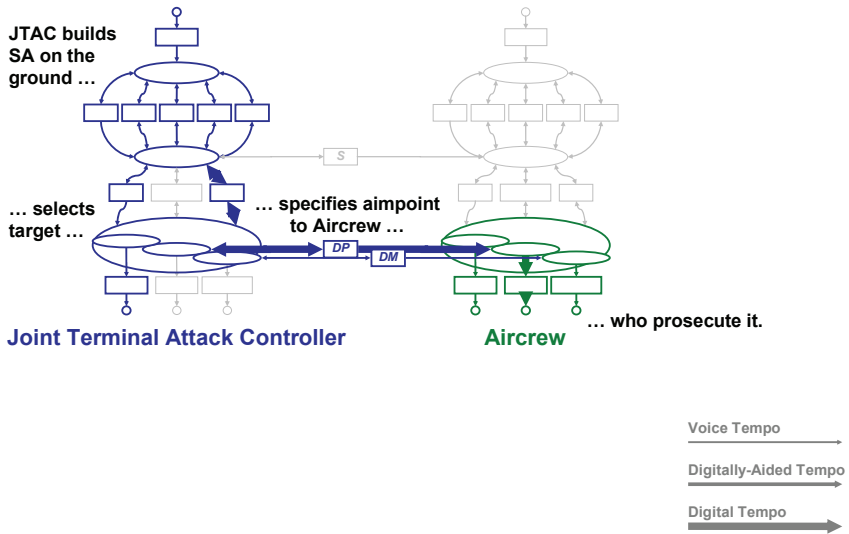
JTAC builds SA on the ground …

S

… selects target …

… specifies aimpoint to Aircrew …

DP

DM

Joint Terminal Attack Controller

Aircrew

… who prosecute it.

Voice Tempo

Digitally-Aided Tempo

Digital Tempo